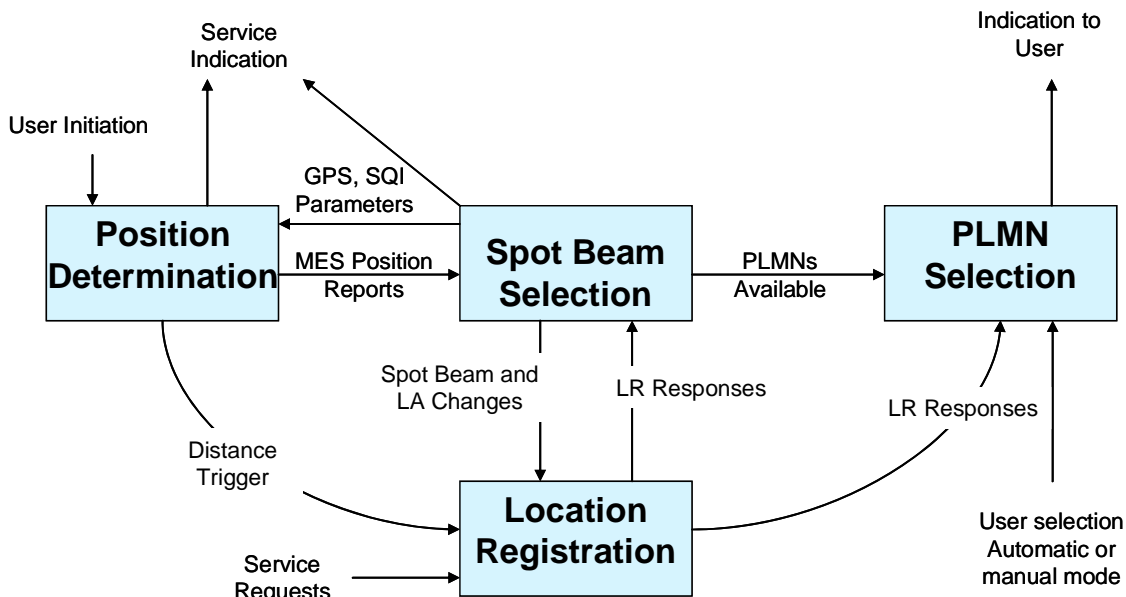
Service Indication

Indication to User

User Initiation

GPS, SQI Parameters

Position Determination

MES Position Reports

Spot Beam Selection

PLMNs Available

PLMN Selection

Spot Beam and LA Changes

LR Responses

LR Responses

Distance Trigger

Location Registration

Service Requests

User selection Automatic or manual mode